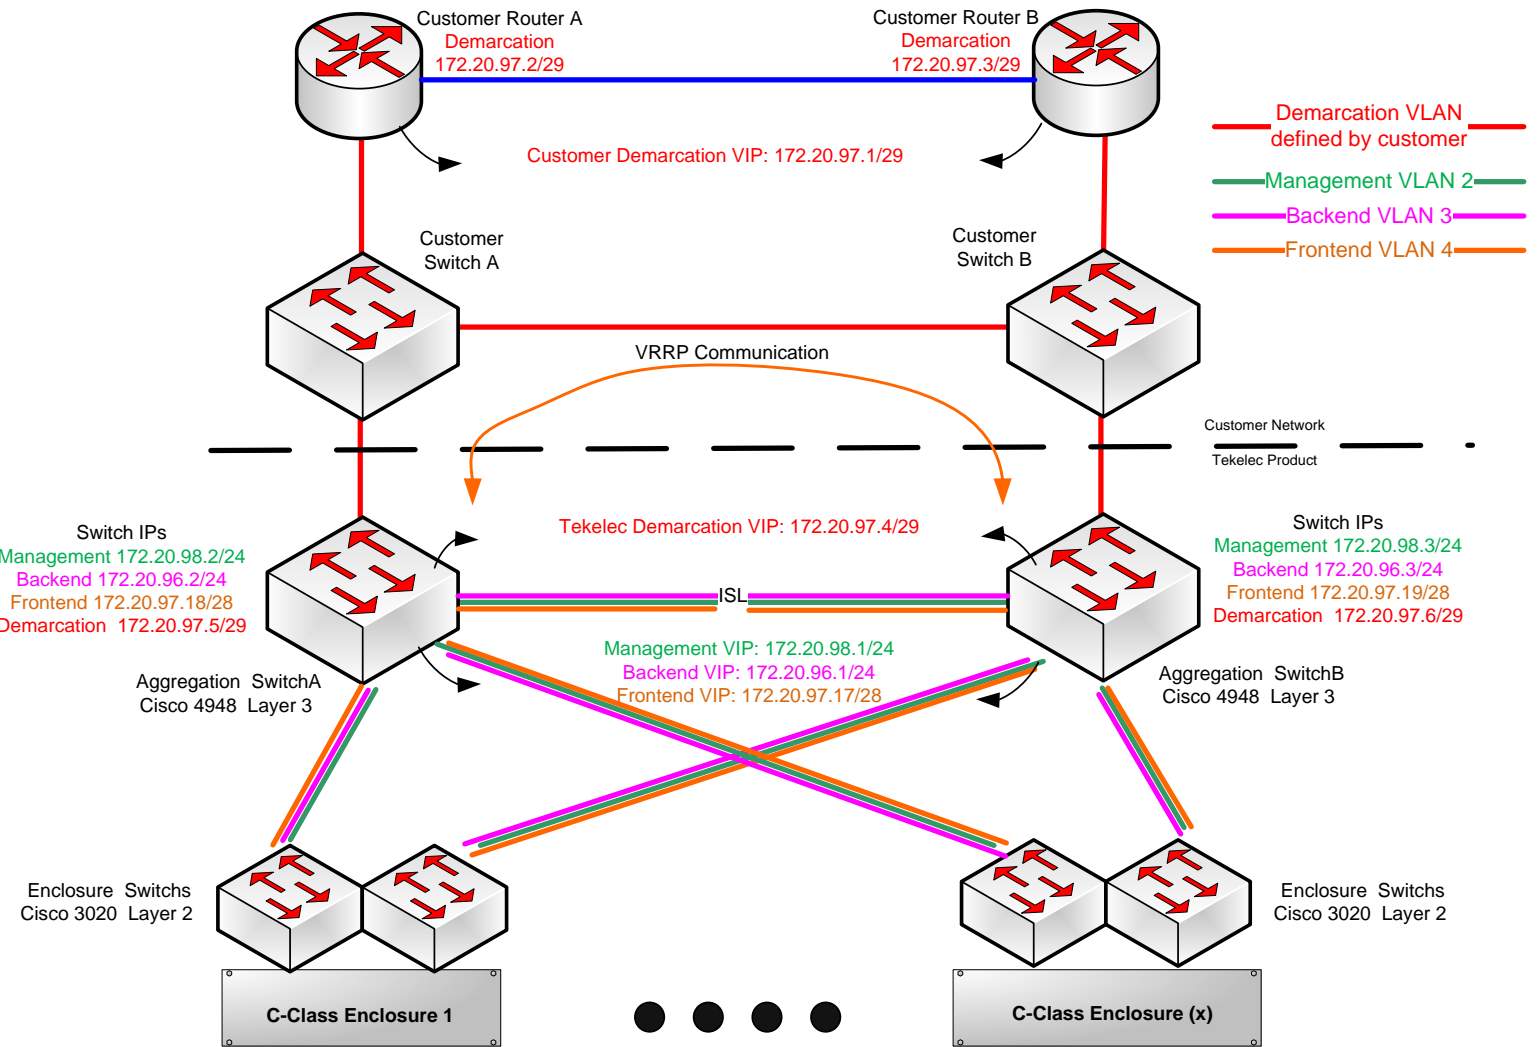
Customer Router A
Demarcation
172.20.97.2/29

Customer Router B
Demarcation
172.20.97.3/29

Customer Demarcation VIP: 172.20.97.1/29

Demarcation VLAN defined by customer
Management VLAN 2
Backend VLAN 3
Frontend VLAN 4

Customer Switch A

Customer Switch B

VRRP Communication

Customer Network
Tekelec Product

Tekelec Demarcation VIP: 172.20.97.4/29

Switch IPs
Management 172.20.98.2/24
Backend 172.20.96.2/24
Frontend 172.20.97.18/28
Demarcation 172.20.97.5/29

Switch IPs
Management 172.20.98.3/24
Backend 172.20.96.3/24
Frontend 172.20.97.19/28
Demarcation 172.20.97.6/29

ISL

Management VIP: 172.20.98.1/24
Backend VIP: 172.20.96.1/24
Frontend VIP: 172.20.97.17/28

Aggregation SwitchA
Cisco 4948 Layer 3

Aggregation SwitchB
Cisco 4948 Layer 3

Enclosure Switchs
Cisco 3020 Layer 2

Enclosure Switchs
Cisco 3020 Layer 2

C-Class Enclosure 1

C-Class Enclosure (x)